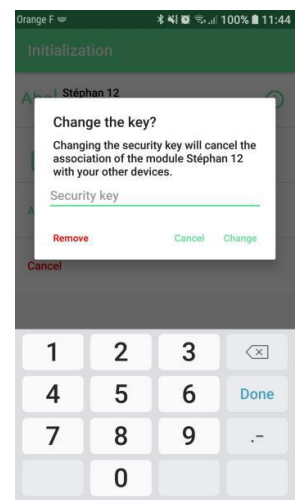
Orange F
100% 11:44

Initialization

Ab Stéphan 12

Change the key?

Changing the security key will cancel the association of the module Stéphan 12 with your other devices.

Security key

Remove
Cancel
Change

Cancel

1
2
3
4
5
6
Done
7
8
9
.-
0